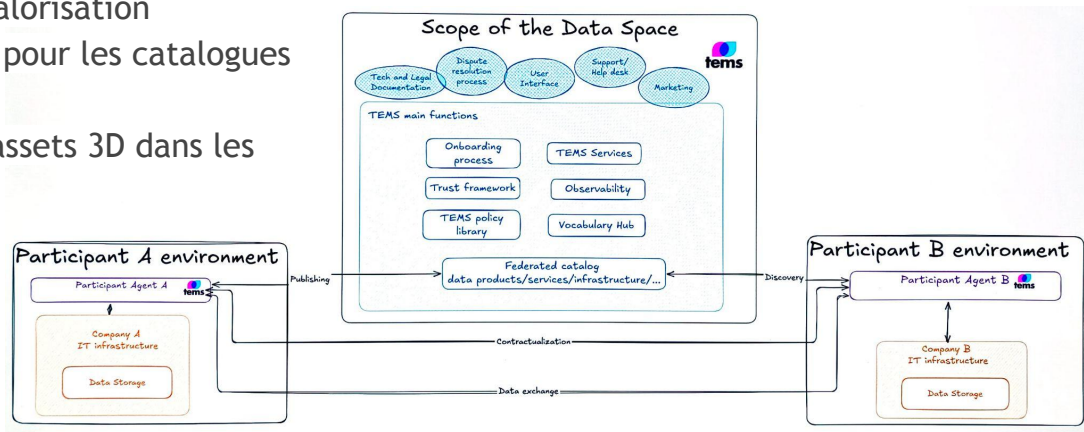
alorisation
pour les catalogues

assets 3D dans les

Scope of the Data Space

tems

Tech and Legal Documentation

Dispute resolution process

User Interface

Support/ Help desk

Marketing

TEMS main functions

Onboarding process

TEMS Services

Trust framework

Observability

TEMS policy library

Vocabulary Hub

Participant A environment

Participant Agent A

tems

Company A IT infrastructure

Data Storage

Publishing

Federated catalog data products/services/infrastructure/...

Discovery

Participant B environment

Participant Agent B

tems

Company B IT infrastructure

Data Storage

Contractualization

Data exchange